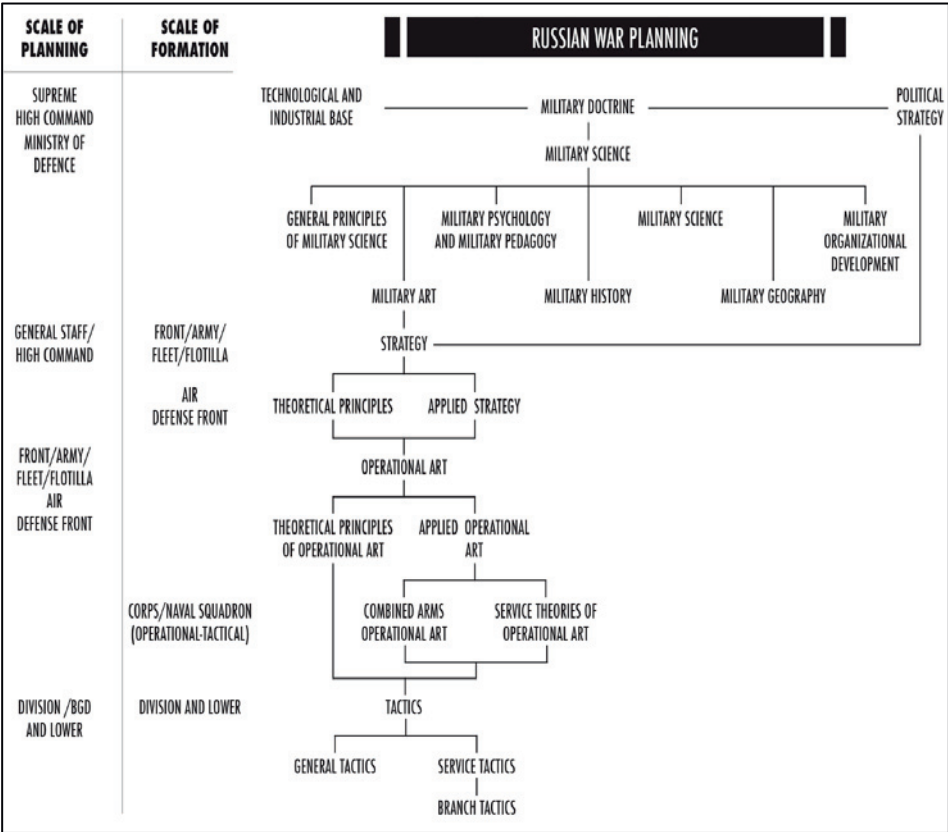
SCALE OF PLANNING

SCALE OF FORMATION

RUSSIAN WAR PLANNING

SUPREME HIGH COMMAND MINISTRY OF DEFENCE

TECHNOLOGICAL AND INDUSTRIAL BASE

MILITARY DOCTRINE

POLITICAL STRATEGY

MILITARY SCIENCE

GENERAL PRINCIPLES OF MILITARY SCIENCE

MILITARY PSYCHOLOGY AND MILITARY PEDAGOGY

MILITARY SCIENCE

MILITARY ORGANIZATIONAL DEVELOPMENT

MILITARY ART

MILITARY HISTORY

MILITARY GEOGRAPHY

GENERAL STAFF/ HIGH COMMAND

FRONT/ARMY/ FLEET/FLOTILLA

STRATEGY

AIR DEFENSE FRONT

THEORETICAL PRINCIPLES

APPLIED STRATEGY

FRONT/ARMY/ FLEET/FLOTILLA AIR DEFENSE FRONT

OPERATIONAL ART

THEORETICAL PRINCIPLES OF OPERATIONAL ART

APPLIED OPERATIONAL ART

CORPS/NAVAL SQUADRON (OPERATIONAL-TACTICAL)

COMBINED ARMS OPERATIONAL ART

SERVICE THEORIES OF OPERATIONAL ART

DIVISION /BGD AND LOWER

DIVISION AND LOWER

TACTICS

GENERAL TACTICS

SERVICE TACTICS

BRANCH TACTICS